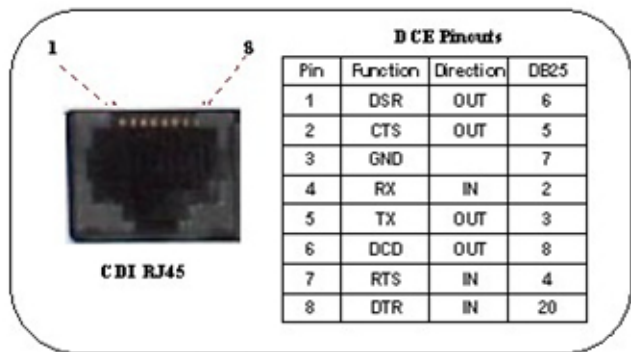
1

8

CDI RJ45

DCE Pinouts

| Pin | Function | Direction | DB25 |
|---|---|---|---|
| 1 | DSR | OUT | 6 |
| 2 | CTS | OUT | 5 |
| 3 | GND | | 7 |
| 4 | RX | IN | 2 |
| 5 | TX | OUT | 3 |
| 6 | DCD | OUT | 8 |
| 7 | RTS | IN | 4 |
| 8 | DTR | IN | 20 |